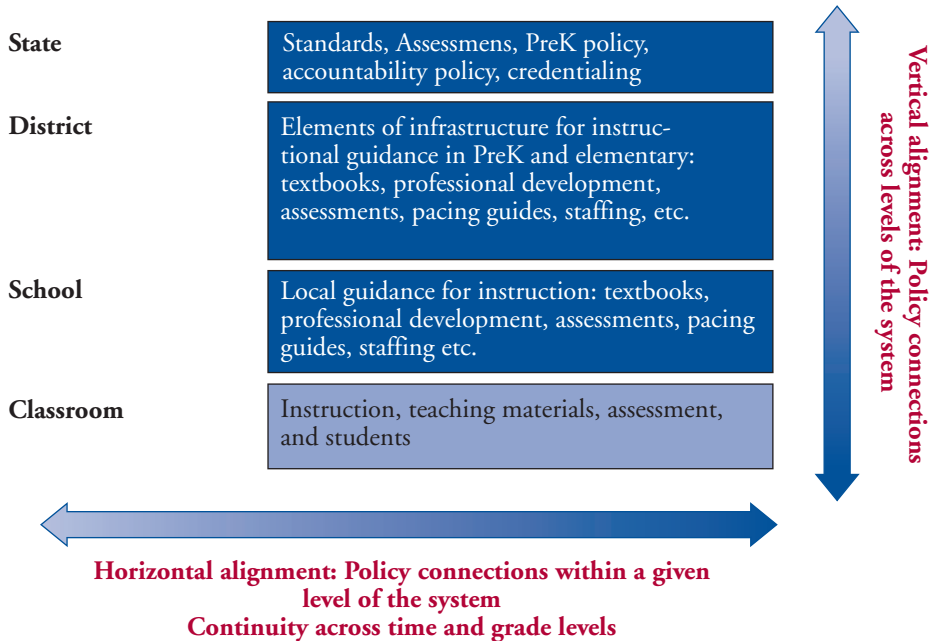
State

Standards, Assessmens, PreK policy, accountability policy, credentialing

District

Elements of infrastructure for instructional guidance in PreK and elementary: textbooks, professional development, assessments, pacing guides, staffing, etc.

School

Local guidance for instruction: textbooks, professional development, assessments, pacing guides, staffing etc.

Classroom

Instruction, teaching materials, assessment, and students

Vertical alignment: Policy connections across levels of the system

Horizontal alignment: Policy connections within a given level of the system
Continuity across time and grade levels